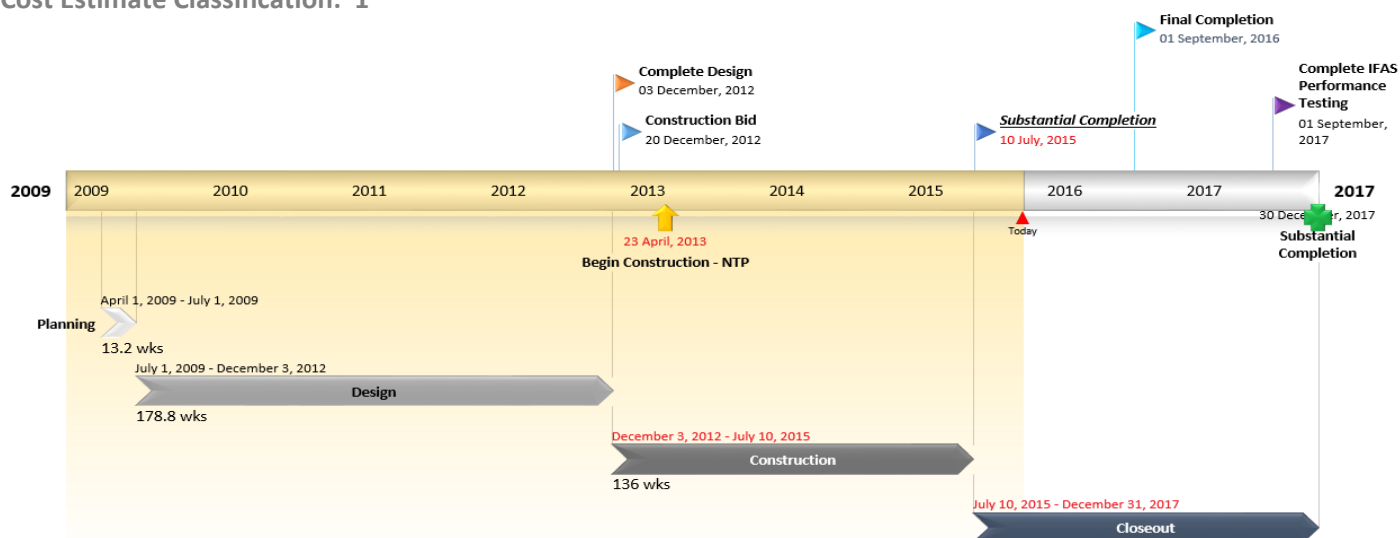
Cost Estimate Classification: 1

Final Completion
01 September, 2016

Complete Design
03 December, 2012

Complete IFAS Performance Testing
01 September, 2017

Construction Bid
20 December, 2012

Substantial Completion
10 July, 2015

2009
2009
2010
2011
2012
2013
2014
2015
2016
2017
2017

30 Dece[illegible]r, 2017
Substantial Completion

Today

23 April, 2013
Begin Construction - NTP

April 1, 2009 - July 1, 2009
Planning
13.2 wks

July 1, 2009 - December 3, 2012
Design
178.8 wks

December 3, 2012 - July 10, 2015
Construction
136 wks

July 10, 2015 - December 31, 2017
Closeout